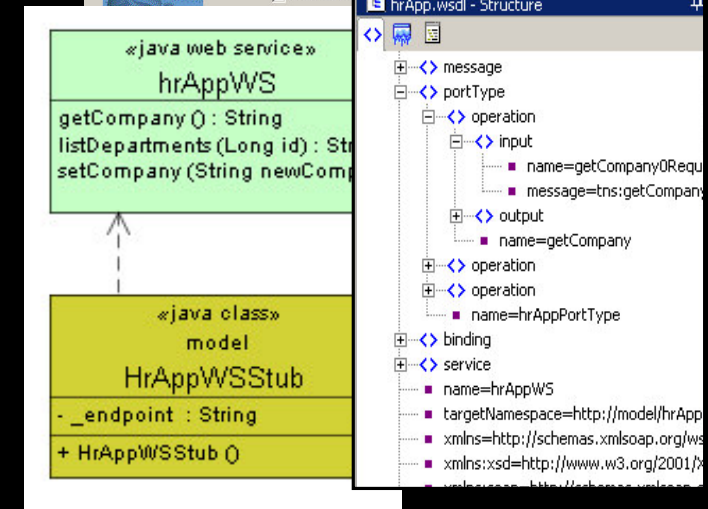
«java web service»
hrAppWS

getCompany () : String
listDepartments (Long id) : Str
setCompany (String newComp

«java class»
model
HrAppWSStub

- _endpoint : String

+ HrAppWSStub ()

hrApp.wsdl - Structure

message
portType
operation
input
name=getCompany0Requ
message=tns:getCompany
output
name=getCompany
operation
operation
name=hrAppPortType
binding
service
name=hrAppWS
targetNamespace=http://model/hrApp
xmlns=http://schemas.xmlsoap.org/ws
xmlns:xsd=http://www.w3.org/2001/x
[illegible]